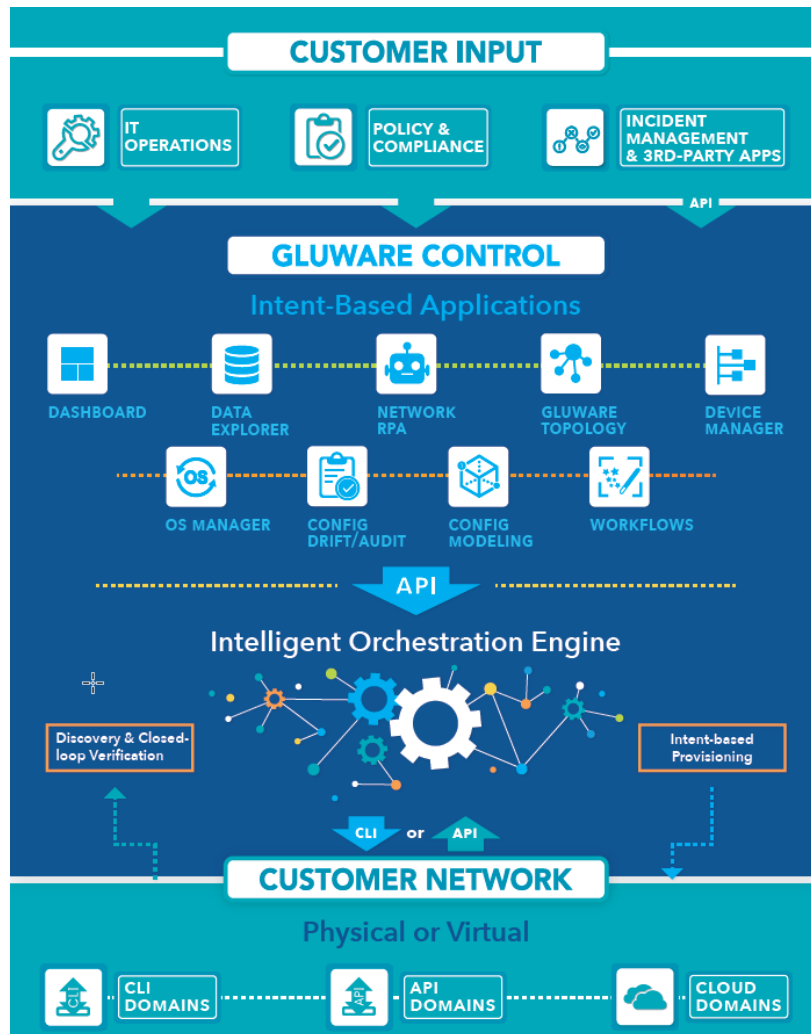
CUSTOMER INPUT

IT OPERATIONS

POLICY & COMPLIANCE

INCIDENT MANAGEMENT & 3RD-PARTY APPS

API

GLUWARE CONTROL

Intent-Based Applications

DASHBOARD

DATA EXPLORER

NETWORK RPA

GLUWARE TOPOLOGY

DEVICE MANAGER

OS

OS MANAGER

CONFIG DRIFT/AUDIT

CONFIG MODELING

WORKFLOWS

API

Intelligent Orchestration Engine

Discovery & Closed-loop Verification

Intent-based Provisioning

CLI or API

CUSTOMER NETWORK

Physical or Virtual

CLI

CLI DOMAINS

API

API DOMAINS

CLOUD DOMAINS